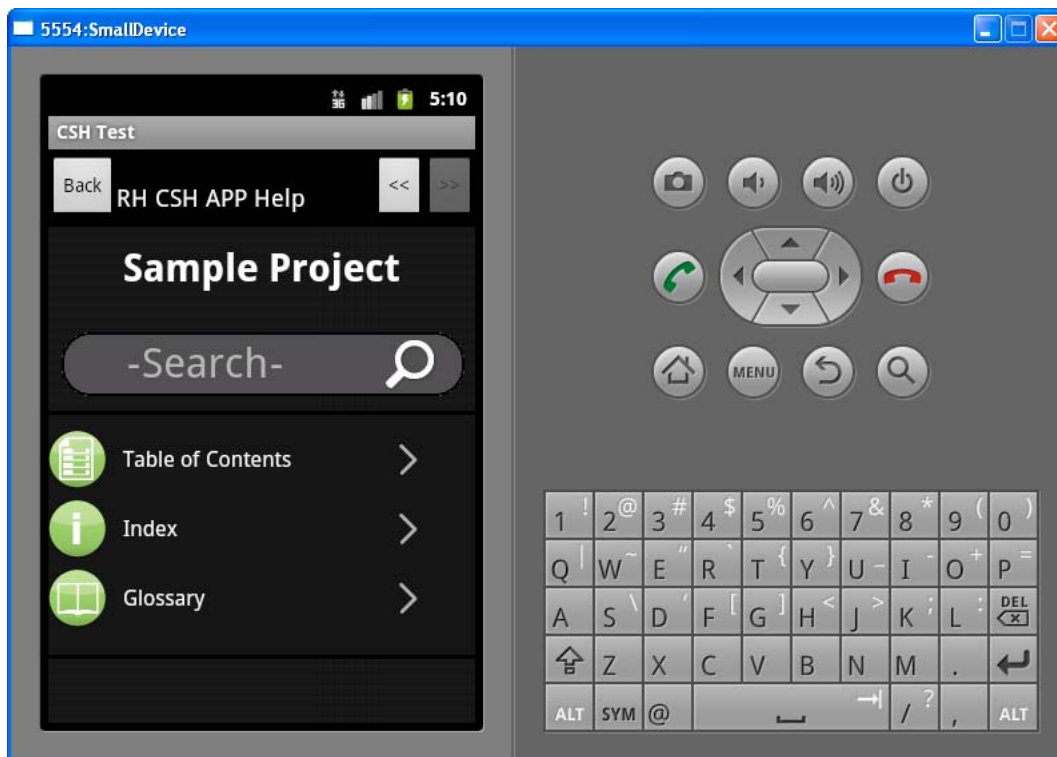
5554:SmallDevice

5:10

CSH Test

Back RH CSH APP Help << >>

Sample Project

-Search-

Table of Contents

Index

Glossary

MENU

1 ! 2 @ 3 # 4 $ 5 % 6 ^ 7 & 8 * 9 ( 0 )

Q | W ~ E " R ` T { Y } U - I - O + P =

A S \ D ' F [ G ] H < J > K ; L : DEL

Z X C V B N M .

ALT SYM @ / ? , ALT